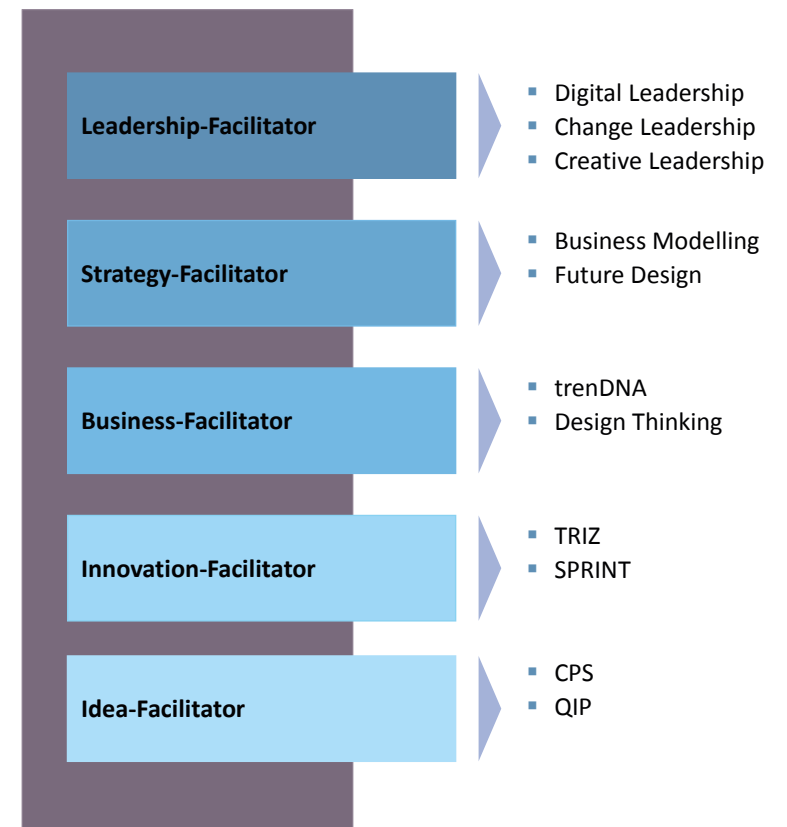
Leadership-Facilitator

- Digital Leadership
- Change Leadership
- Creative Leadership

Strategy-Facilitator

- Business Modelling
- Future Design

Business-Facilitator

- trenDNA
- Design Thinking

Innovation-Facilitator

- TRIZ
- SPRINT

Idea-Facilitator

- CPS
- QIP